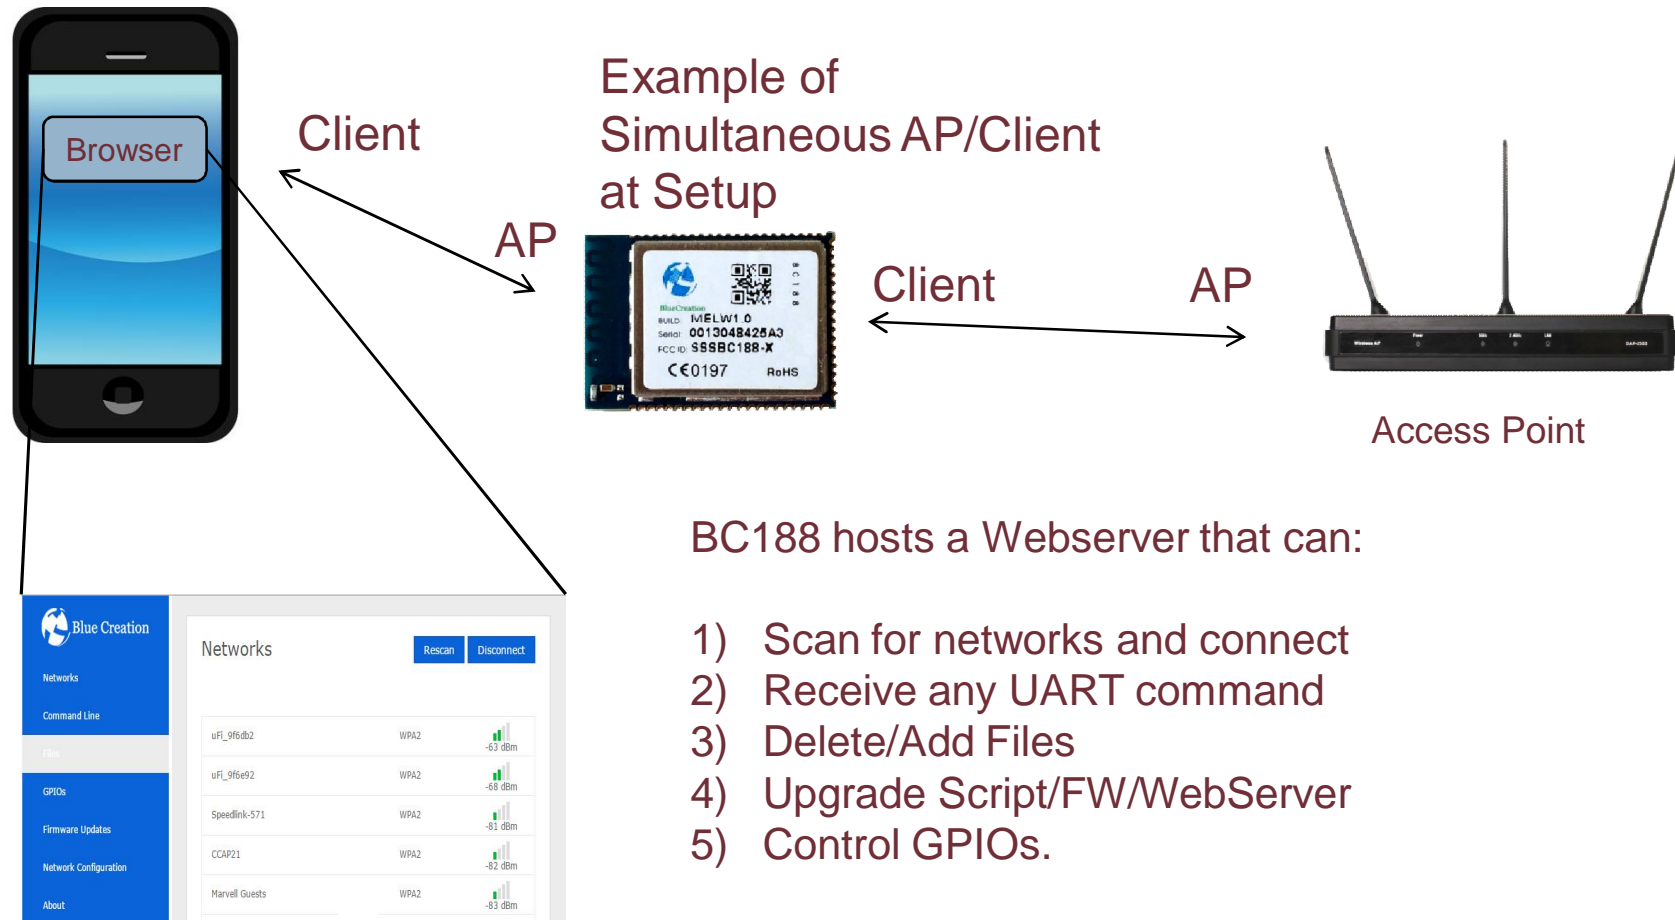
Browser

Client

AP

Example of Simultaneous AP/Client at Setup

BlueCreation
BUILD: MELW1.0
Serial: 0013048425A3
FCC ID: SSSBC188-X
CE0197 RoHS
BC188

Client

AP

Access Point

BC188 hosts a Webserver that can:

1) Scan for networks and connect
2) Receive any UART command
3) Delete/Add Files
4) Upgrade Script/FW/WebServer
5) Control GPIOs.

Blue Creation
Networks
Command Line
Files
GPIOs
Firmware Updates
Network Configuration
About

Networks
Rescan
Disconnect

| | | |
|---|---|---|
| uFi_9f6db2 | WPA2 | -63 dBm |
| uFi_9f6e92 | WPA2 | -68 dBm |
| Speedlink-571 | WPA2 | -81 dBm |
| CCAP21 | WPA2 | -82 dBm |
| Marvell Guests | WPA2 | -83 dBm |